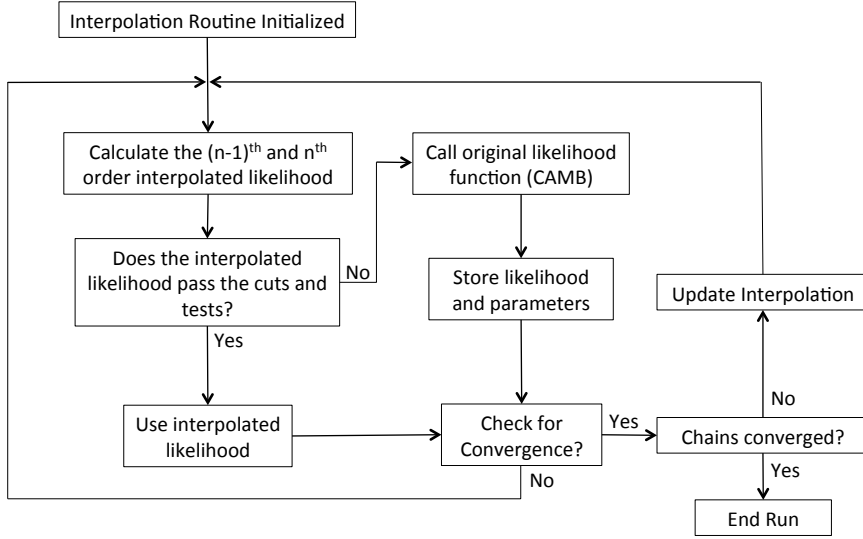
Interpolation Routine Initialized

Calculate the (n-1)$^{th}$ and n$^{th}$ order interpolated likelihood

Call original likelihood function (CAMB)

Does the interpolated likelihood pass the cuts and tests?

No

Store likelihood and parameters

Update Interpolation

Yes

No

Use interpolated likelihood

Check for Convergence?

Yes

Chains converged?

No

Yes

End Run